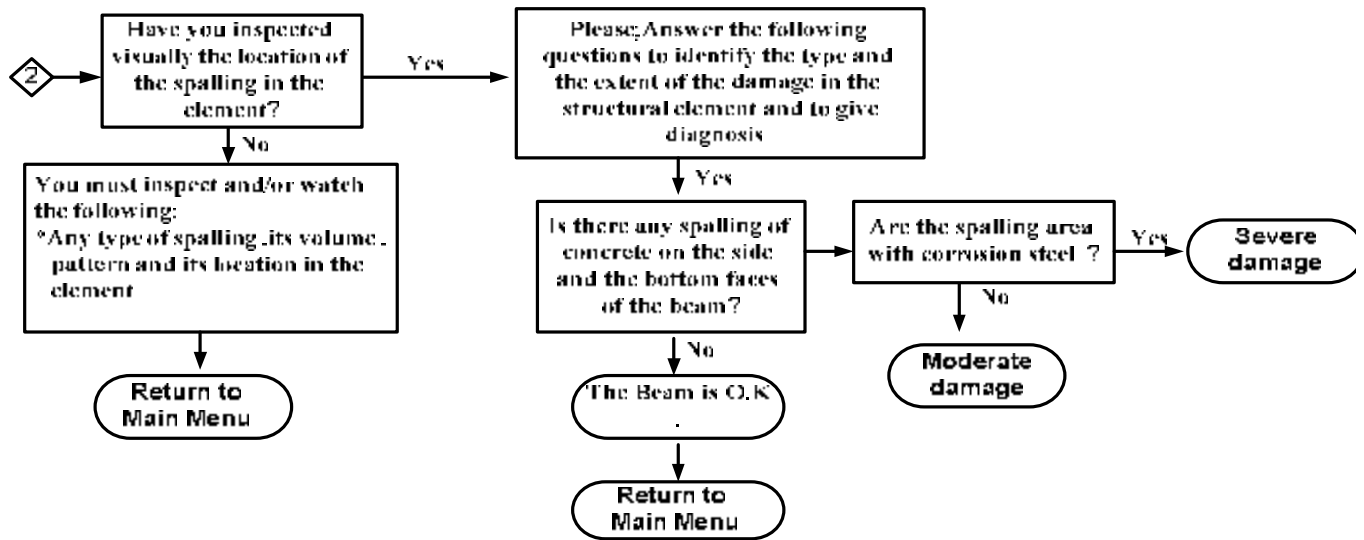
2

Have you inspected visually the location of the spalling in the element?

Yes

No

Please;Answer the following questions to identify the type and the extent of the damage in the structural element and to give diagnosis

You must inspect and/or watch the following:
*Any type of spalling ,its volume , pattern and its location in the element

Return to Main Menu

Yes

Is there any spalling of concrete on the side and the bottom faces of the beam?

Are the spalling area with corrosion steel ?

Yes

Severe damage

No

Moderate damage

No

The Beam is O.K .

Return to Main Menu